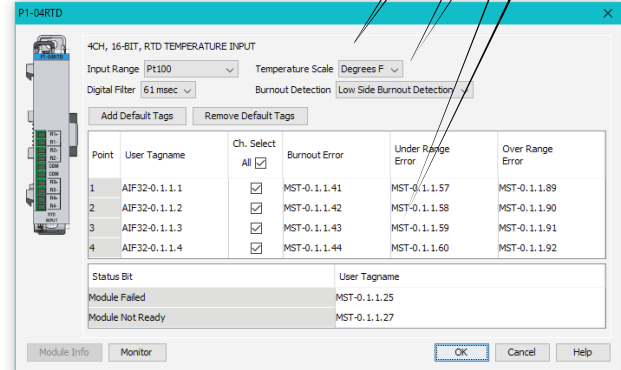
P1-04RTD

P1-04RTD

R1+
R1-
R2-
R2
COM
COM
R3-
R3
R4-
R4
RTD INPUT

4CH, 16-BIT, RTD TEMPERATURE INPUT

Input Range Pt100
Temperature Scale Degrees F
Digital Filter 61 msec
Burnout Detection Low Side Burnout Detection

Add Default Tags
Remove Default Tags

| Point | User Tagname | Ch. Select All | Burnout Error | Under Range Error | Over Range Error |
|---|---|---|---|---|---|
| 1 | AIF32-0.1.1.1 | ☑ | MST-0.1.1.41 | MST-0.1.1.57 | MST-0.1.1.89 |
| 2 | AIF32-0.1.1.2 | ☑ | MST-0.1.1.42 | MST-0.1.1.58 | MST-0.1.1.90 |
| 3 | AIF32-0.1.1.3 | ☑ | MST-0.1.1.43 | MST-0.1.1.59 | MST-0.1.1.91 |
| 4 | AIF32-0.1.1.4 | ☑ | MST-0.1.1.44 | MST-0.1.1.60 | MST-0.1.1.92 |

| Status Bit | User Tagname |
|---|---|
| Module Failed | MST-0.1.1.25 |
| Module Not Ready | MST-0.1.1.27 |

Module Info
Monitor
OK
Cancel
Help